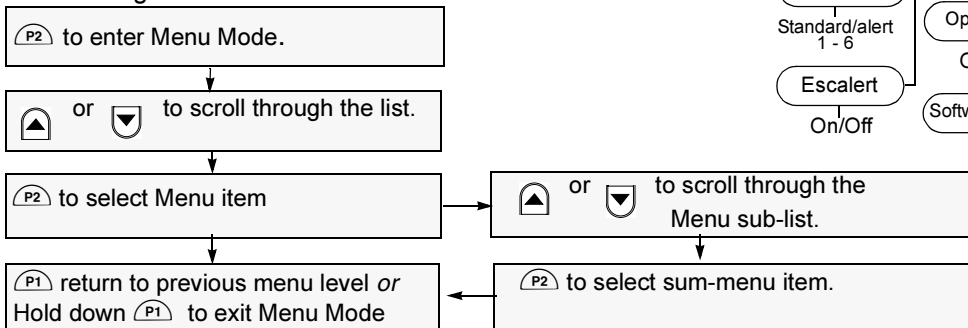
P2 to enter Menu Mode.

or to scroll through the list.

P2 to select Menu item

or to scroll through the Menu sub-list.

P1 return to previous menu level *or* Hold down P1 to exit Menu Mode

P2 to select sum-menu item.

Standard/alert 1 - 6

Escalert

On/Off

Op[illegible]

C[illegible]

Softw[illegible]